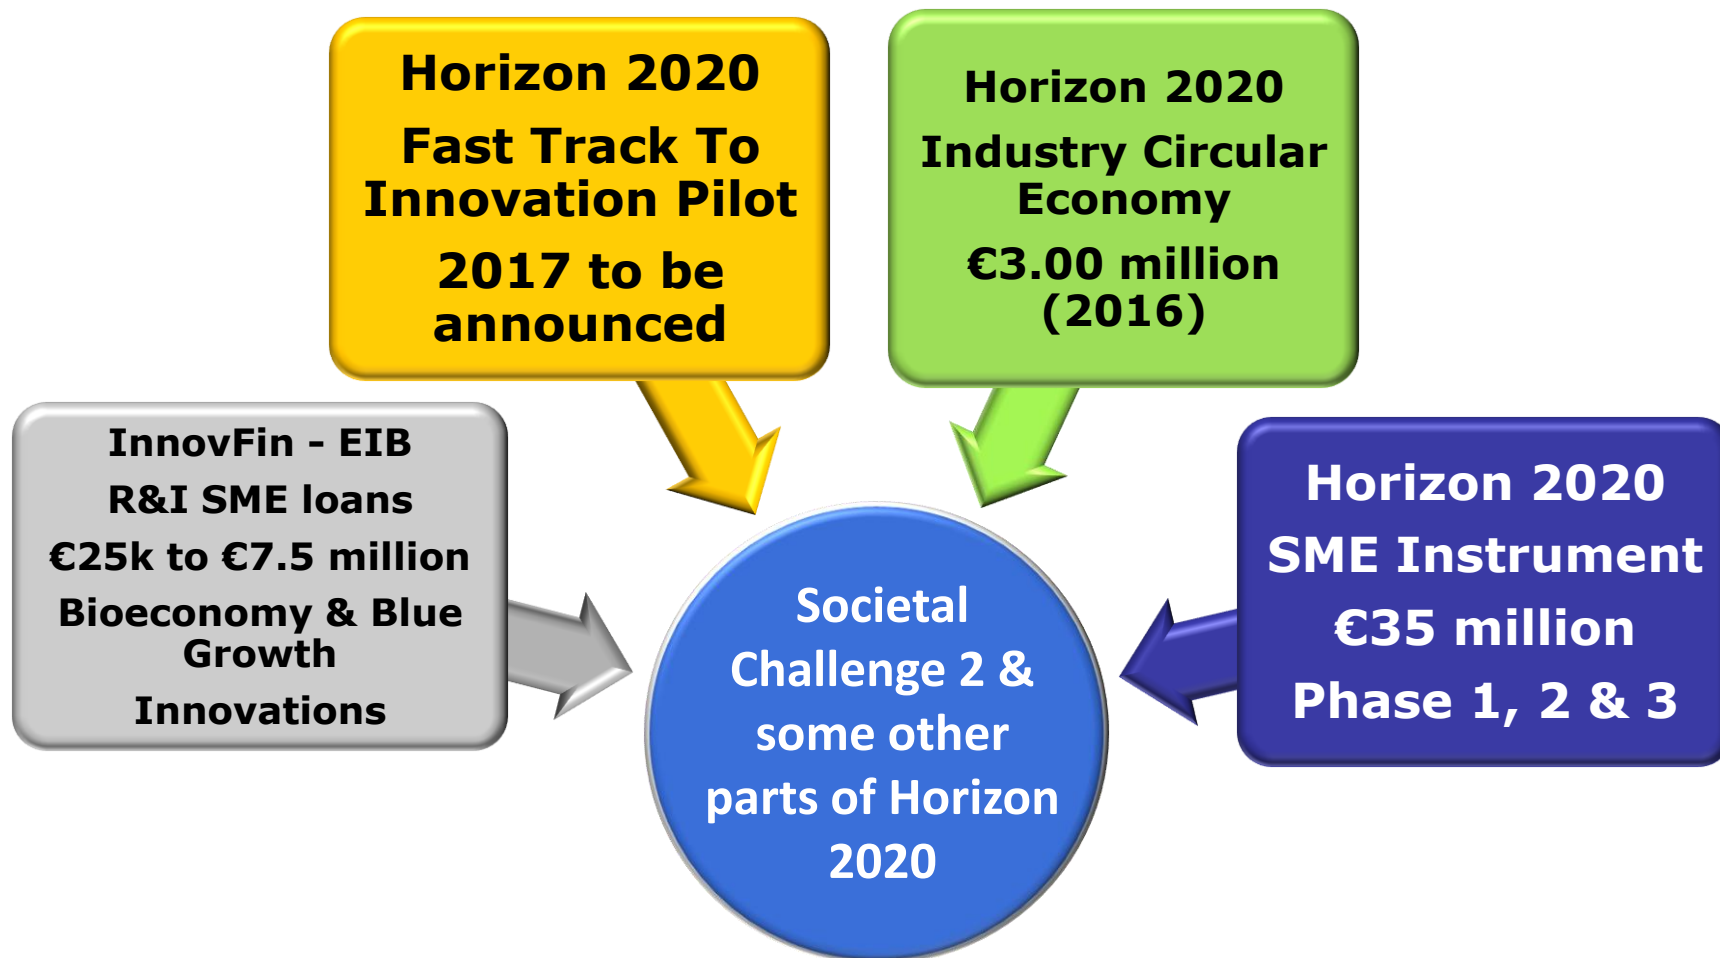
Horizon 2020

Fast Track To Innovation Pilot

2017 to be announced

Horizon 2020

Industry Circular Economy

€3.00 million (2016)

InnovFin - EIB

R&I SME loans

€25k to €7.5 million

Bioeconomy & Blue Growth

Innovations

Societal Challenge 2 & some other parts of Horizon 2020

Horizon 2020

SME Instrument

€35 million

Phase 1, 2 & 3